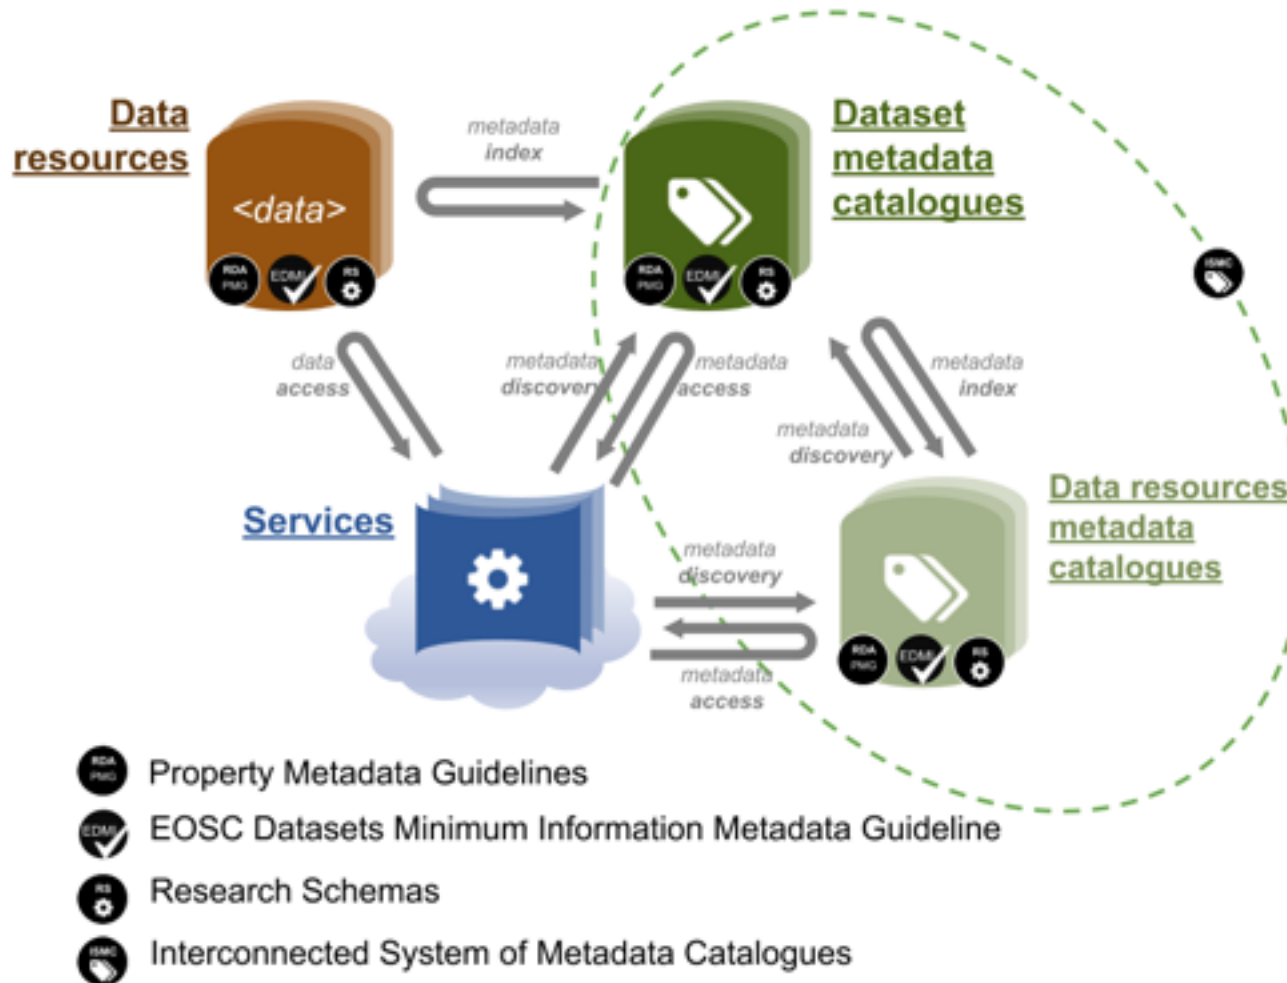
Data resources

<data>

RDA PMG
EDMI
RS

metadata index

Dataset metadata catalogues

RDA PMG
EDMI
RS

ISMC

data access

metadata discovery

metadata access

metadata index

metadata discovery

Services

Data resources metadata catalogues

metadata discovery

metadata access

RDA PMG
EDMI
RS

RDA PMG Property Metadata Guidelines

EDMI EOSC Datasets Minimum Information Metadata Guideline

RS Research Schemas

ISMC Interconnected System of Metadata Catalogues